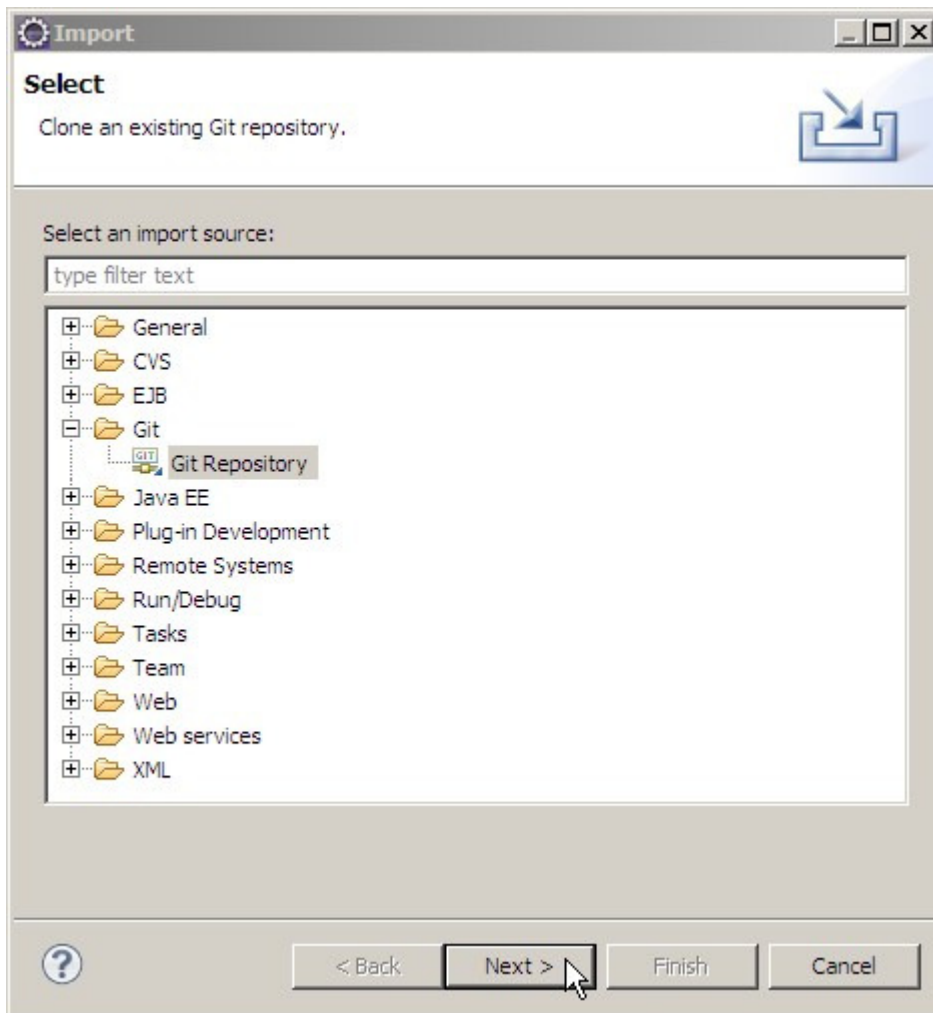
Import

Select

Clone an existing Git repository.

Select an import source:

type filter text

General
CVS
EJB
Git
GIT Git Repository
Java EE
Plug-in Development
Remote Systems
Run/Debug
Tasks
Team
Web
Web services
XML

?

< Back

Next >

Finish

Cancel